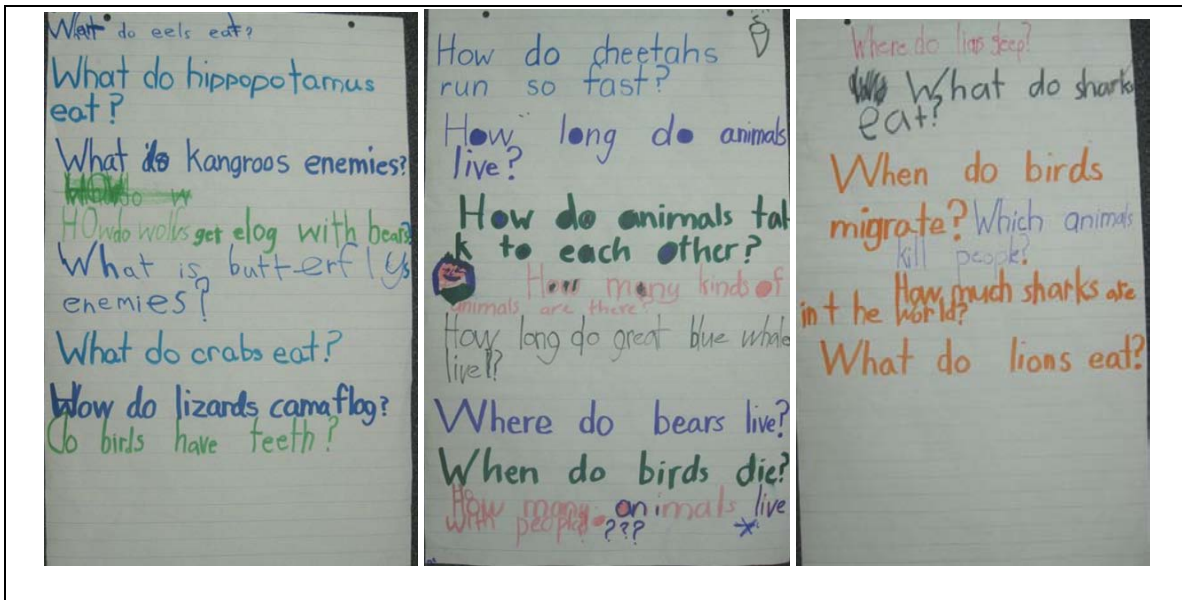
What do eels eat?

What do hippopotamus eat?

What do Kangroos enemies?

HOwdo wolfs get elog with bears

What is butterflys enemies?

What do crabs eat?

How do lizards camaflog?

Do birls have teeth?

How do cheetahs run so fast?

How long do animals live?

How do animals talk to each other?

How many kinds of animals are there?

How long do great blue whale live?

Where do bears live?

When do birds die?

How many animals live with people ???

Where do lions sleep?

What do sharks eat?

When do birds migrate?

Which animals kill people?

How much sharks are in t he world?

What do lions eat?